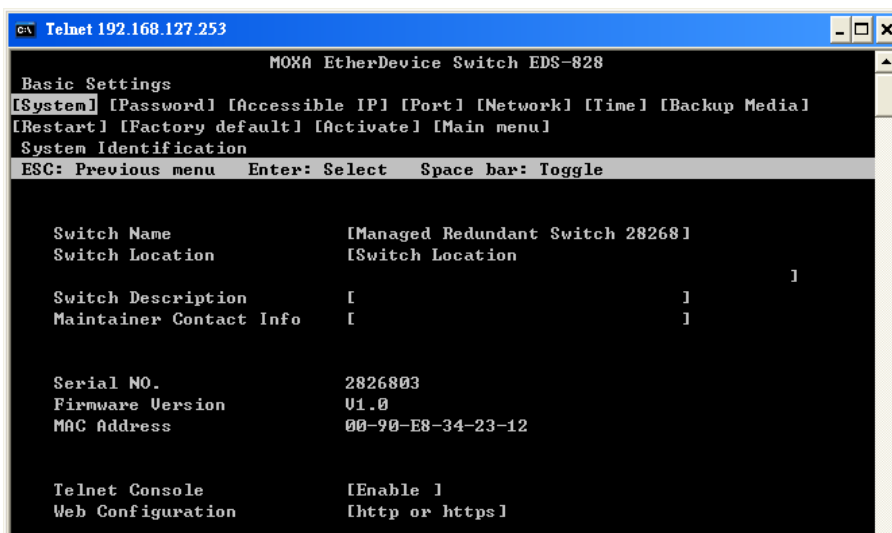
Telnet 192.168.127.253

MOXA EtherDevice Switch EDS-828

Basic Settings

[System] [Password] [Accessible IP] [Port] [Network] [Time] [Backup Media] [Restart] [Factory default] [Activate] [Main menu]

System Identification

ESC: Previous menu Enter: Select Space bar: Toggle

Switch Name [Managed Redundant Switch 28268]
Switch Location [Switch Location ]
Switch Description [ ]
Maintainer Contact Info [ ]

Serial NO. 2826803
Firmware Version V1.0
MAC Address 00-90-E8-34-23-12

Telnet Console [Enable ]
Web Configuration [http or https]